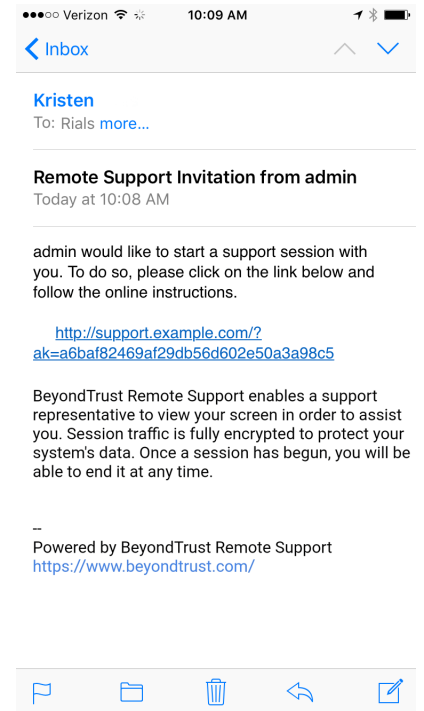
●●●○○ Verizon 10:09 AM

Inbox

Kristen
To: Rials more...

Remote Support Invitation from admin
Today at 10:08 AM

admin would like to start a support session with you. To do so, please click on the link below and follow the online instructions.

http://support.example.com/?ak=a6baf82469af29db56d602e50a3a98c5

BeyondTrust Remote Support enables a support representative to view your screen in order to assist you. Session traffic is fully encrypted to protect your system's data. Once a session has begun, you will be able to end it at any time.

--
Powered by BeyondTrust Remote Support
https://www.beyondtrust.com/